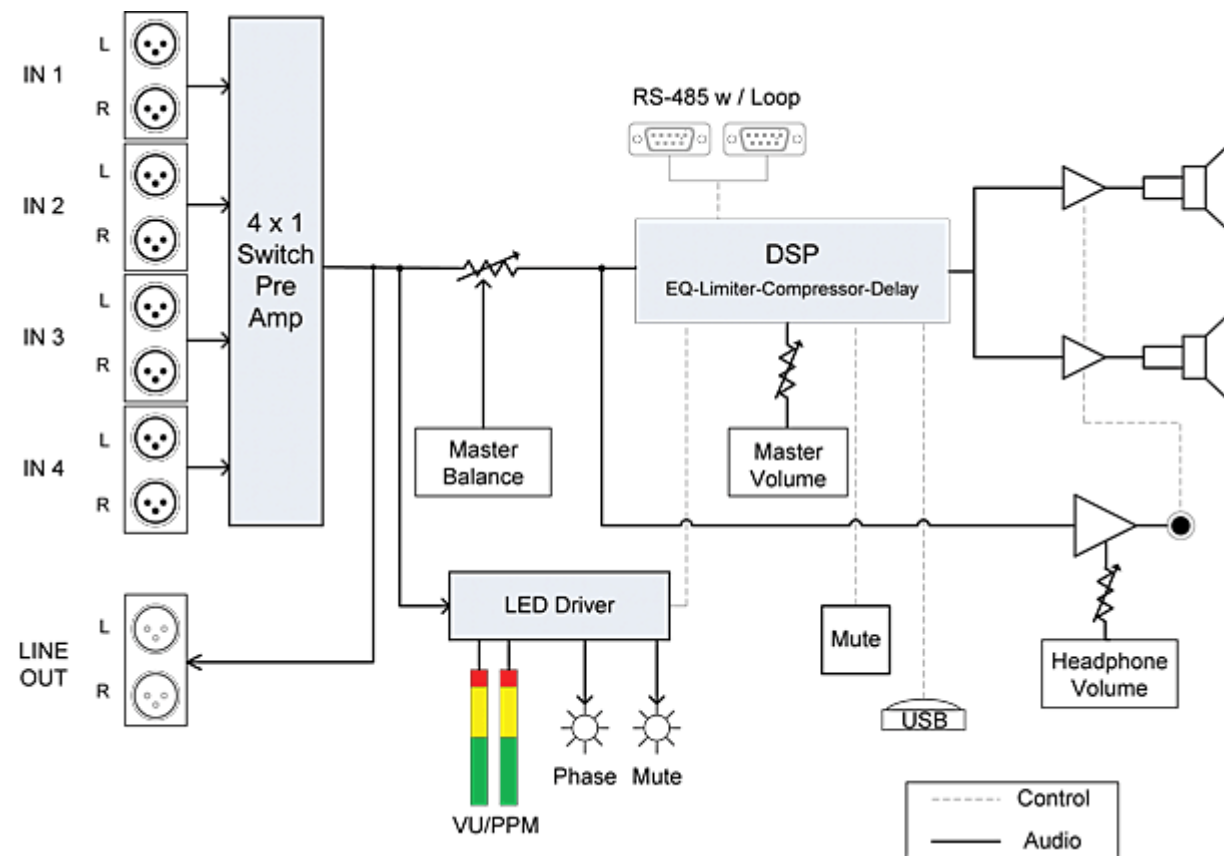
IN 1
L
R
IN 2
L
R
IN 3
L
R
IN 4
L
R
4 x 1 Switch Pre Amp
RS-485 w / Loop
DSP
EQ-Limiter-Compressor-Delay
Master Balance
Master Volume
LINE OUT
L
R
LED Driver
Mute
USB
Headphone Volume
Phase
Mute
VU/PPM
Control
Audio